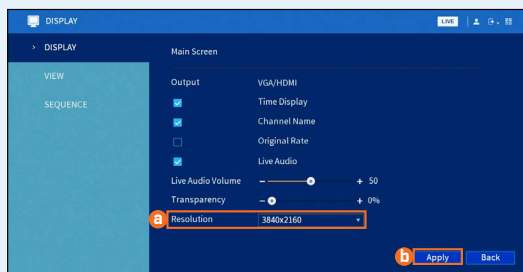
DISPLAY

LIVE

> DISPLAY

VIEW

SEQUENCE

Main Screen

Output VGA/HDMI

Time Display

Channel Name

Original Rate

Live Audio

Live Audio Volume – + 50

Transparency – + 0%

a Resolution 3840x2160

b Apply Back